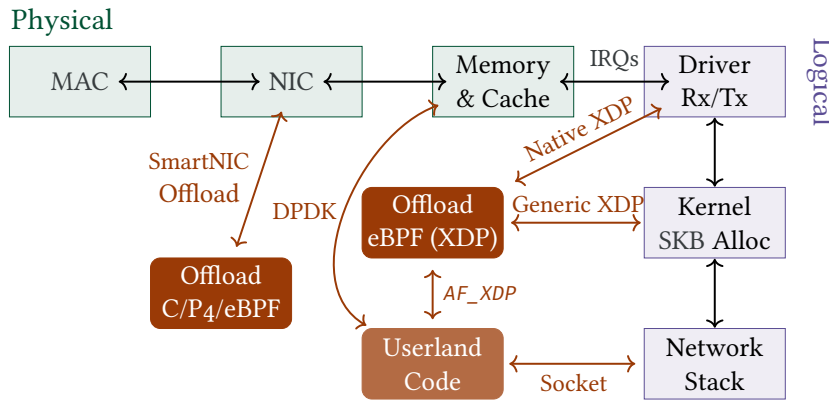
Physical

Logical

MAC

NIC

Memory & Cache

IRQs

Driver Rx/Tx

Native XDP

SmartNIC Offload

DPDK

Offload eBPF (XDP)

Generic XDP

Kernel SKB Alloc

Offload C/$P_4$/eBPF

AF_XDP

Userland Code

Socket

Network Stack